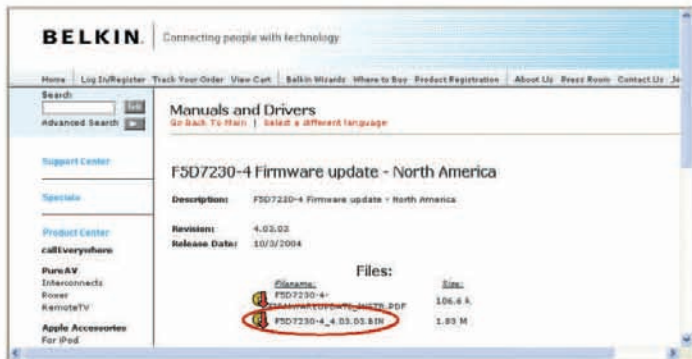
BELKIN. Connecting people with technology

Home | Log In/Register | Track Your Order | View Cart | Belkin Wizards | Where to Buy | Product Registration | About Us | Press Room | Contact Us | Je

Search
Go
Advanced Search Go

Support Center

Specials

Product Center
callEverywhere

PureAV
Interconnects
Power
RemoteTV

Apple Accessories
For iPod

Manuals and Drivers
Go Back To Main | Select a different language

F5D7230-4 Firmware update - North America

Description: F5D7230-4 Firmware update - North America

Revision: 4.03.03
Release Date: 10/3/2004

Files:

| Filename: | Size: |
|---|---|
| F5D7230-4-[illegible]_INSTR.PDF | 106.6 K |
| F5D7230-4_4.03.03.BIN | 1.03 M |